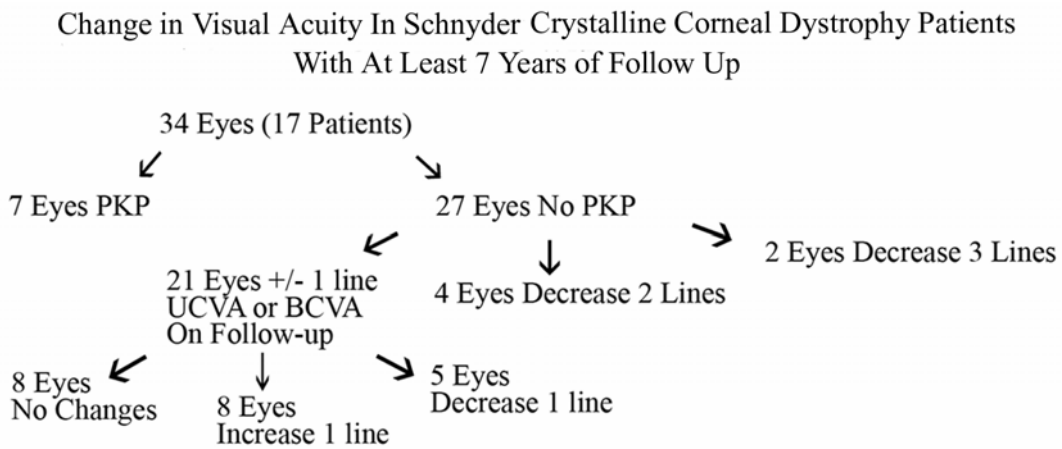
Change in Visual Acuity In Schnyder Crystalline Corneal Dystrophy Patients With At Least 7 Years of Follow Up

34 Eyes (17 Patients)

7 Eyes PKP

27 Eyes No PKP

21 Eyes +/- 1 line UCVA or BCVA On Follow-up

4 Eyes Decrease 2 Lines

2 Eyes Decrease 3 Lines

8 Eyes No Changes

8 Eyes Increase 1 line

5 Eyes Decrease 1 line